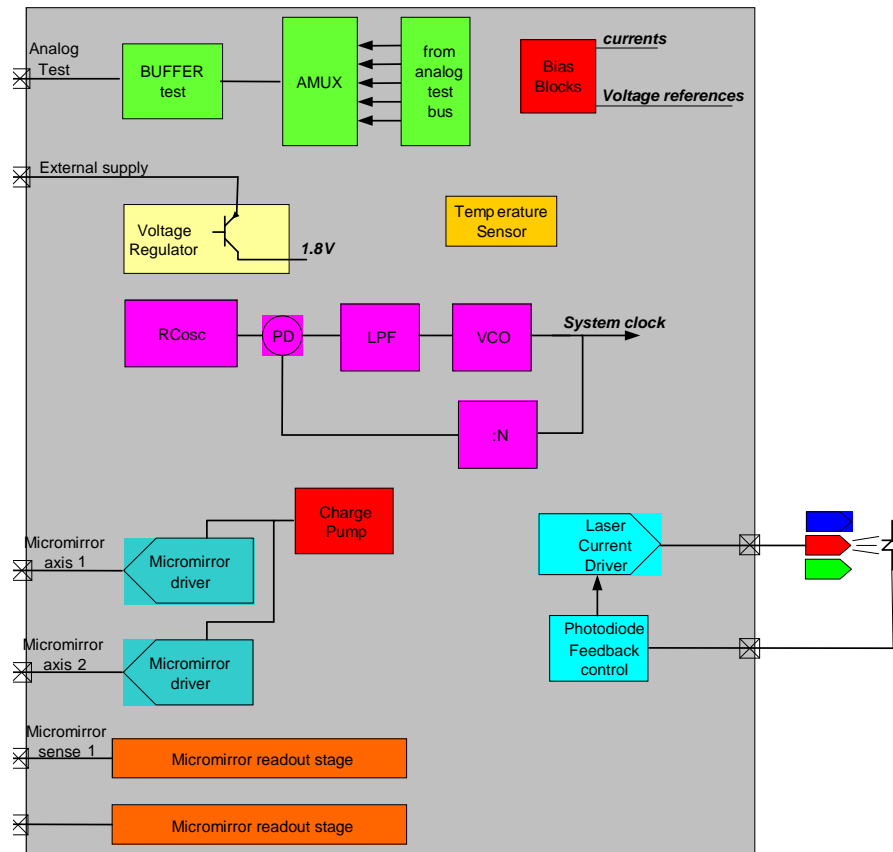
Analog Test

BUFFER test

AMUX

from analog test bus

Bias Blocks

currents

Voltage references

External supply

Voltage Regulator

1.8V

Temp erature Sensor

RCosc

PD

LPF

VCO

System clock

:N

Charge Pump

Micromirror axis 1

Micromirror driver

Micromirror axis 2

Micromirror driver

Laser Current Driver

Photodiode Feedback control

Micromirror sense 1

Micromirror readout stage

Micromirror readout stage